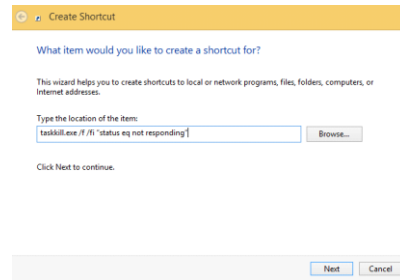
Create Shortcut

What item would you like to create a shortcut for?

This wizard helps you to create shortcuts to local or network programs, files, folders, computers, or Internet addresses.

Type the location of the item:

taskkill.exe /f /fi "status eq not responding"

Browse...

Click Next to continue.

Next

Cancel